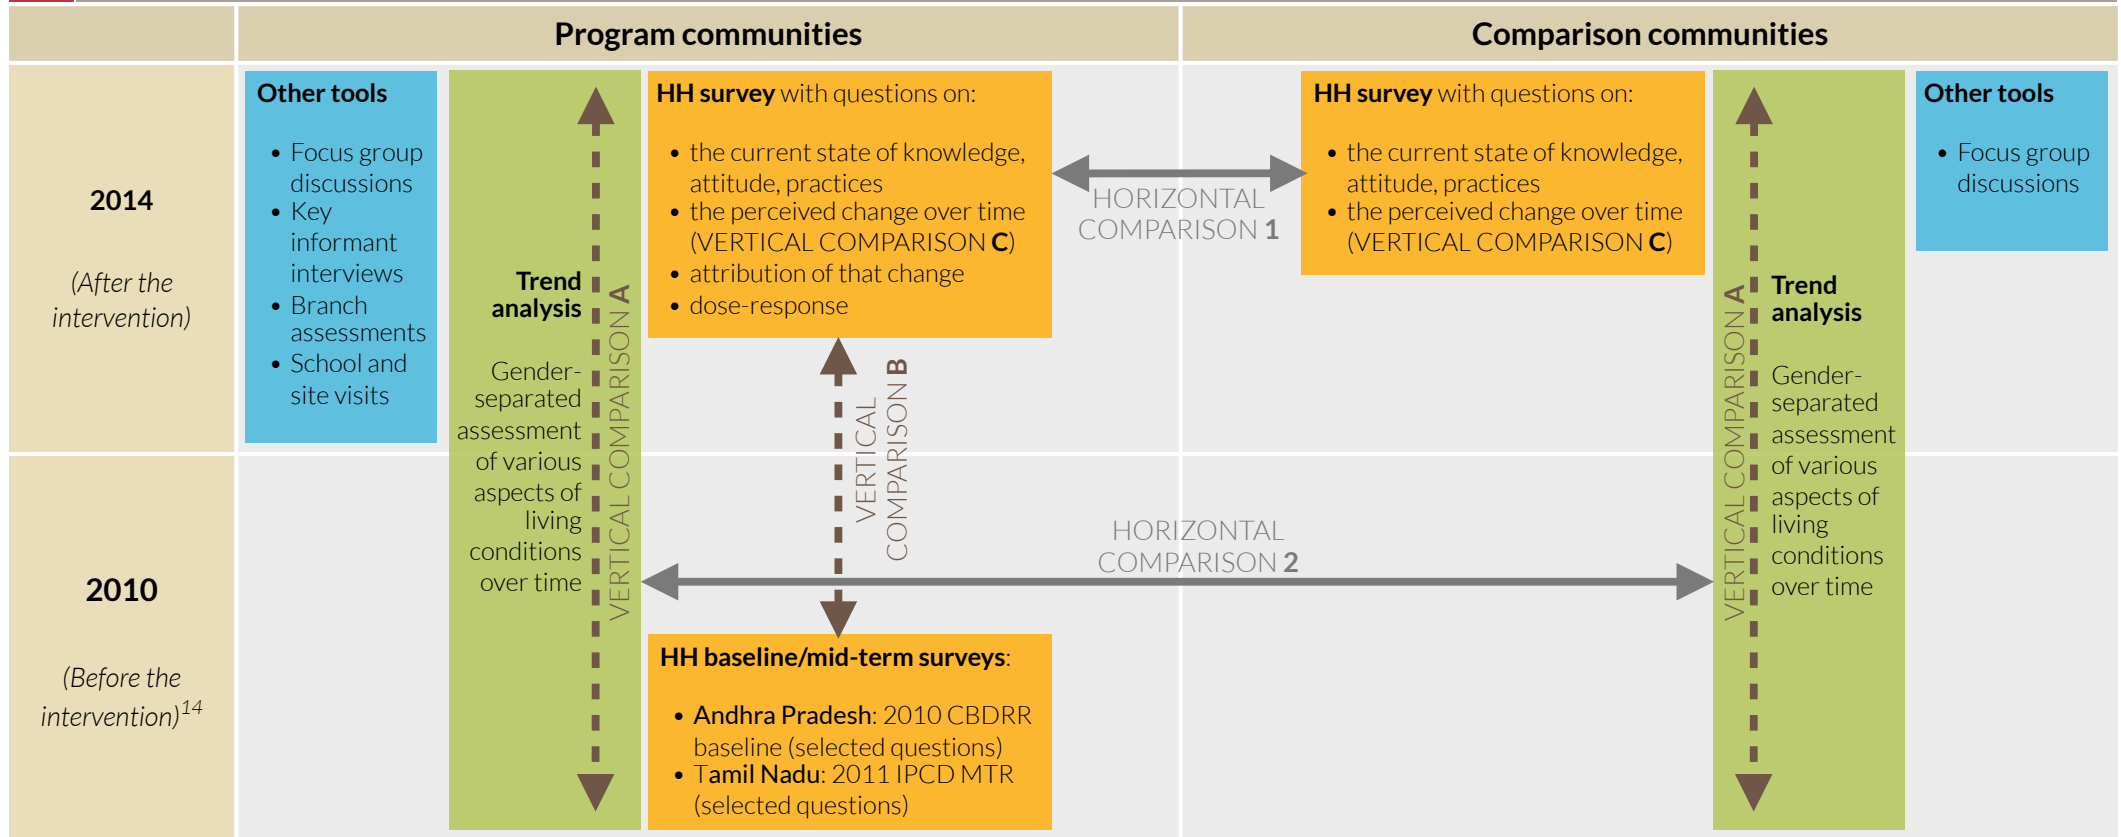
| | Program communities | Comparison communities |
|---|---|---|

**2014**

(After the intervention)

**Other tools**

- Focus group discussions
- Key informant interviews
- Branch assessments
- School and site visits

**Trend analysis**

Gender-separated assessment of various aspects of living conditions over time

VERTICAL COMPARISON **A**

**HH survey** with questions on:

- the current state of knowledge, attitude, practices
- the perceived change over time (VERTICAL COMPARISON **C**)
- attribution of that change
- dose-response

HORIZONTAL COMPARISON **1**

**HH survey** with questions on:

- the current state of knowledge, attitude, practices
- the perceived change over time (VERTICAL COMPARISON **C**)

**Trend analysis**

Gender-separated assessment of various aspects of living conditions over time

VERTICAL COMPARISON **A**

**Other tools**

- Focus group discussions

VERTICAL COMPARISON **B**

HORIZONTAL COMPARISON **2**

**2010**

(Before the intervention)$^{14}$

**HH baseline/mid-term surveys**:

- **Andhra Pradesh**: 2010 CBDRR baseline (selected questions)
- **Tamil Nadu**: 2011 IPCD MTR (selected questions)